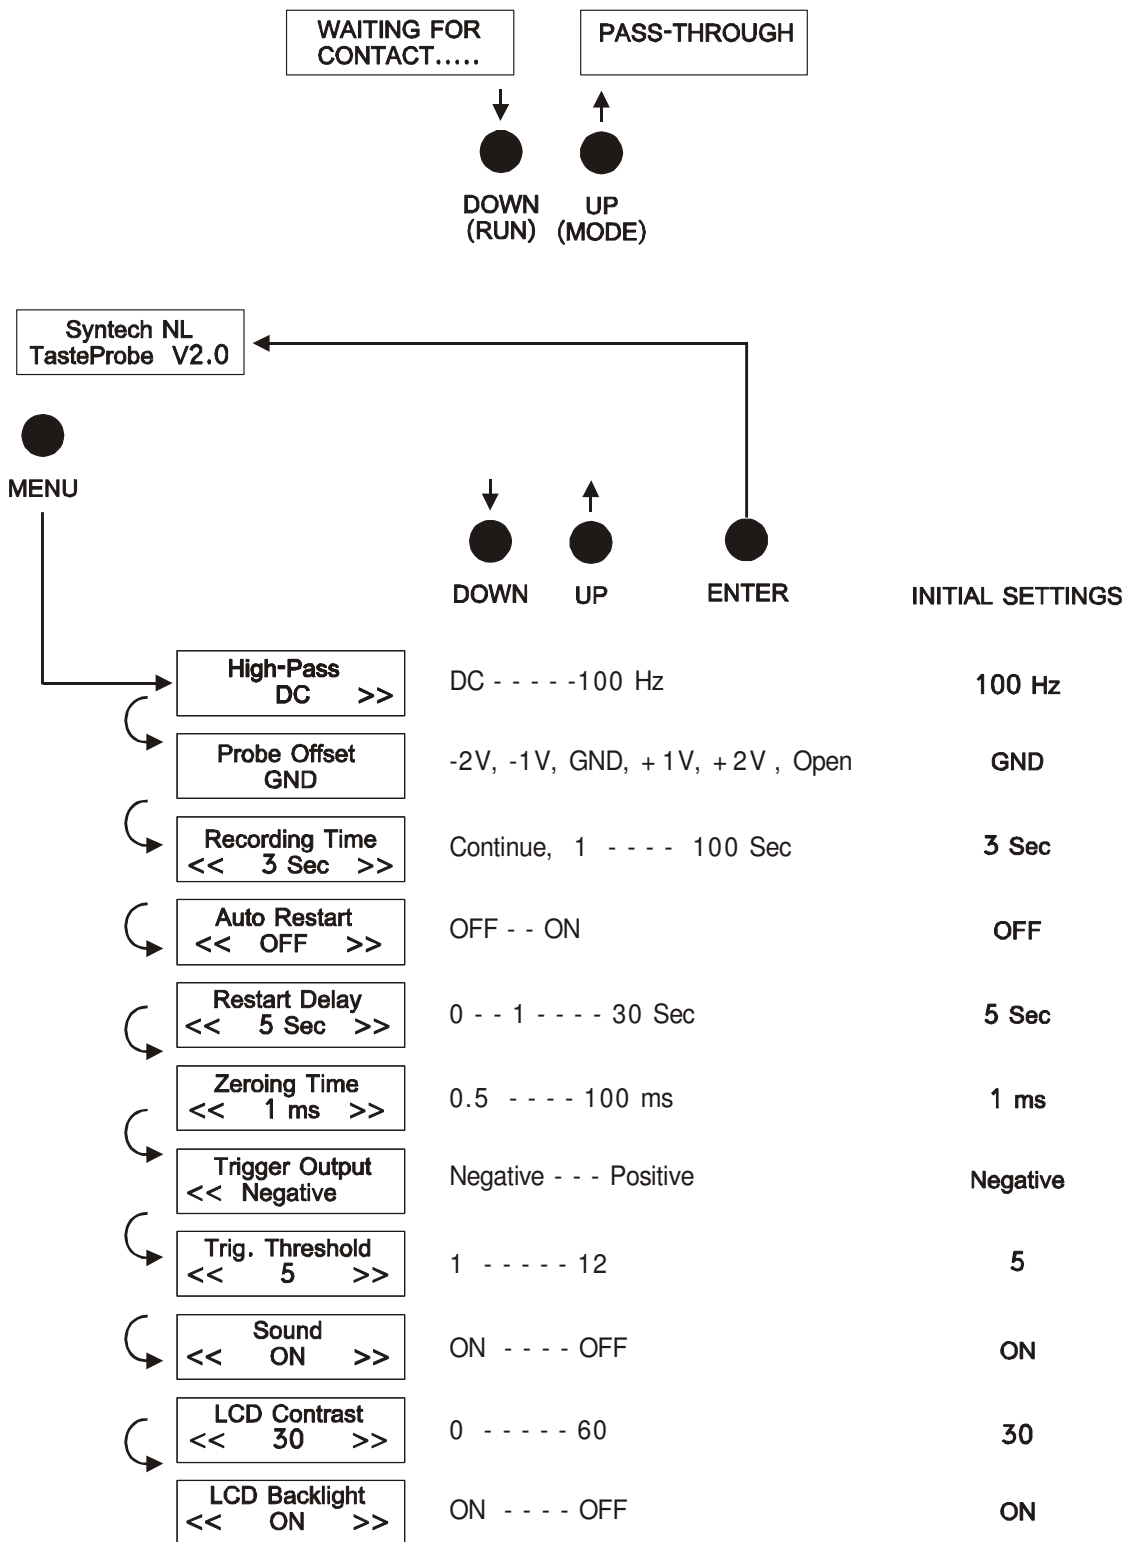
WAITING FOR CONTACT.....

PASS-THROUGH

DOWN (RUN)

UP (MODE)

Syntech NL
TasteProbe V2.0

MENU

DOWN

UP

ENTER

INITIAL SETTINGS

| | | |
|---|---|---|
| High-Pass DC >> | DC - - - - -100 Hz | 100 Hz |
| Probe Offset GND | -2V, -1V, GND, +1V, +2V, Open | GND |
| Recording Time << 3 Sec >> | Continue, 1 - - - - 100 Sec | 3 Sec |
| Auto Restart << OFF >> | OFF - - ON | OFF |
| Restart Delay << 5 Sec >> | 0 - - 1 - - - - 30 Sec | 5 Sec |
| Zeroing Time << 1 ms >> | 0.5 - - - - 100 ms | 1 ms |
| Trigger Output << Negative | Negative - - - Positive | Negative |
| Trig. Threshold << 5 >> | 1 - - - - - 12 | 5 |
| Sound << ON >> | ON - - - - OFF | ON |
| LCD Contrast << 30 >> | 0 - - - - - 60 | 30 |
| LCD Backlight << ON >> | ON - - - - OFF | ON |